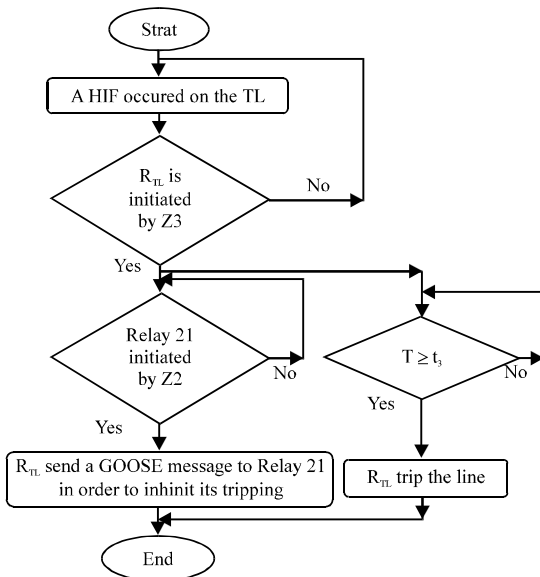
Strat

A HIF occured on the TL

$R_{TL}$ is initiated by Z3

No

Yes

Relay 21 initiated by Z2

No

$T \geq t_3$

No

Yes

Yes

$R_{TL}$ send a GOOSE message to Relay 21 in order to inhinit its tripping

$R_{TL}$ trip the line

End